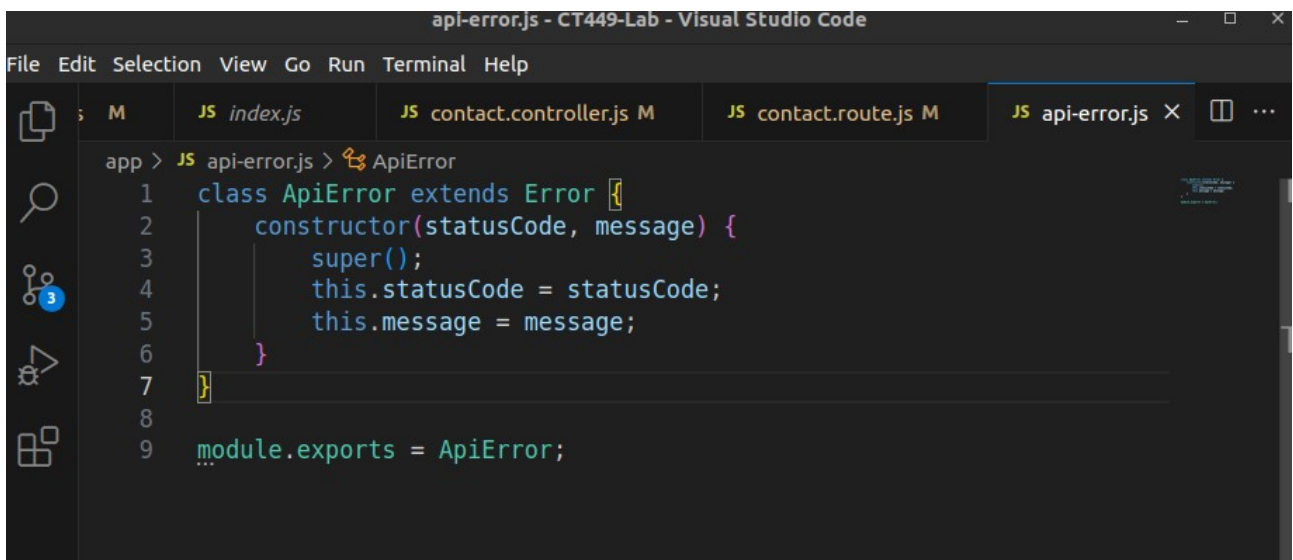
api-error.js - CT449-Lab - Visual Studio Code

File Edit Selection View Go Run Terminal Help

s M JS index.js JS contact.controller.js M JS contact.route.js M JS api-error.js ×

app > JS api-error.js > ApiError

1 class ApiError extends Error {
2     constructor(statusCode, message) {
3         super();
4         this.statusCode = statusCode;
5         this.message = message;
6     }
7 }
8
9 module.exports = ApiError;

3